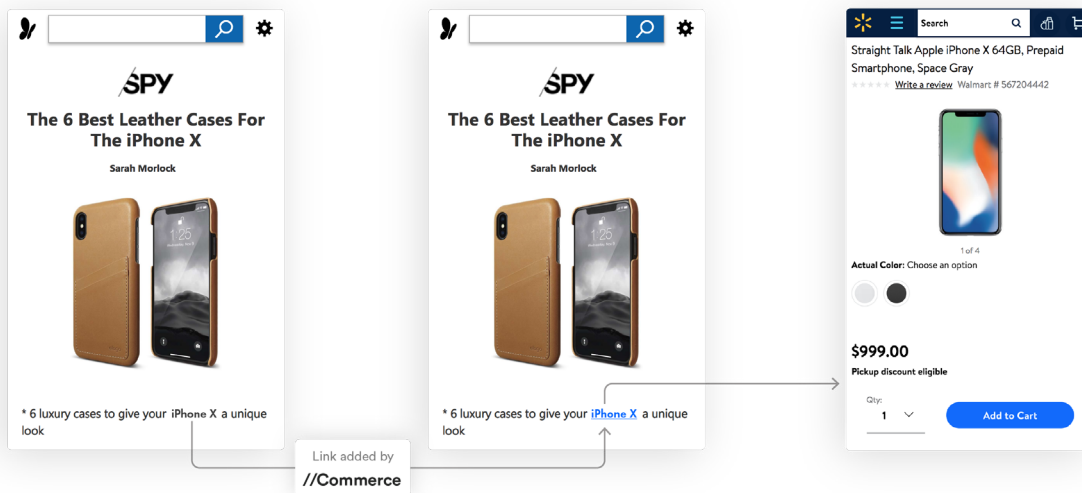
SPY

The 6 Best Leather Cases For The iPhone X

Sarah Morlock

1:25

* 6 luxury cases to give your iPhone X a unique look

Link added by
//Commerce

SPY

The 6 Best Leather Cases For The iPhone X

Sarah Morlock

1:25

* 6 luxury cases to give your iPhone X a unique look

Search

Straight Talk Apple iPhone X 64GB, Prepaid Smartphone, Space Gray

Write a review Walmart # 567204442

1 of 4

Actual Color: Choose an option

$999.00

Pickup discount eligible

Qty:
1

Add to Cart